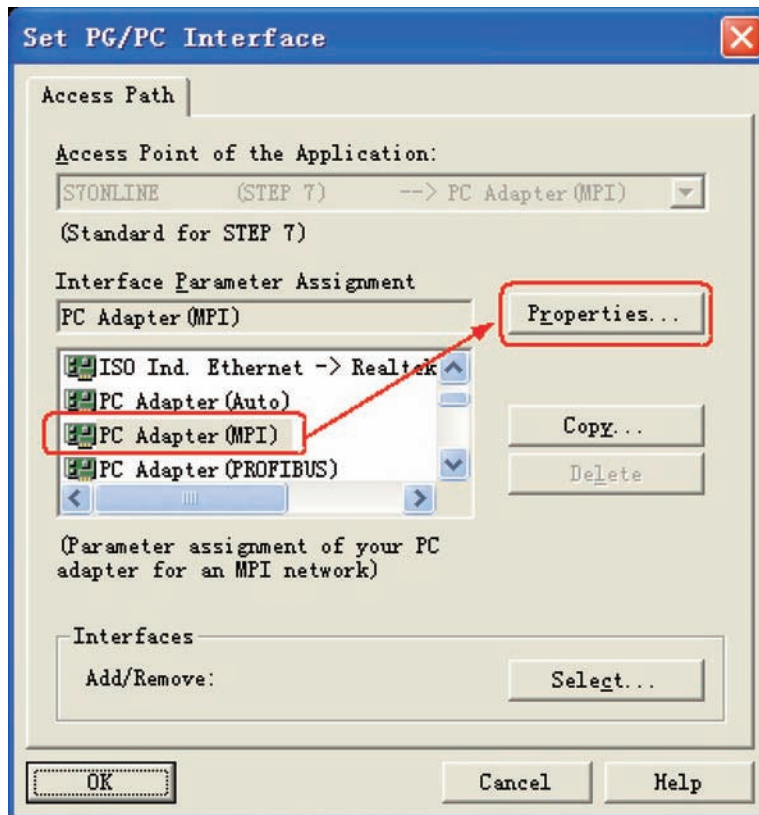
Set PG/PC Interface

Access Path

Access Point of the Application:

S7ONLINE (STEP 7) --> PC Adapter(MPI)

(Standard for STEP 7)

Interface Parameter Assignment

PC Adapter(MPI)

Properties...

ISO Ind. Ethernet -> Realtek

PC Adapter(Auto)

PC Adapter(MPI)

PC Adapter(PROFIBUS)

Copy...

Delete

(Parameter assignment of your PC adapter for an MPI network)

Interfaces

Add/Remove:

Select...

OK

Cancel

Help